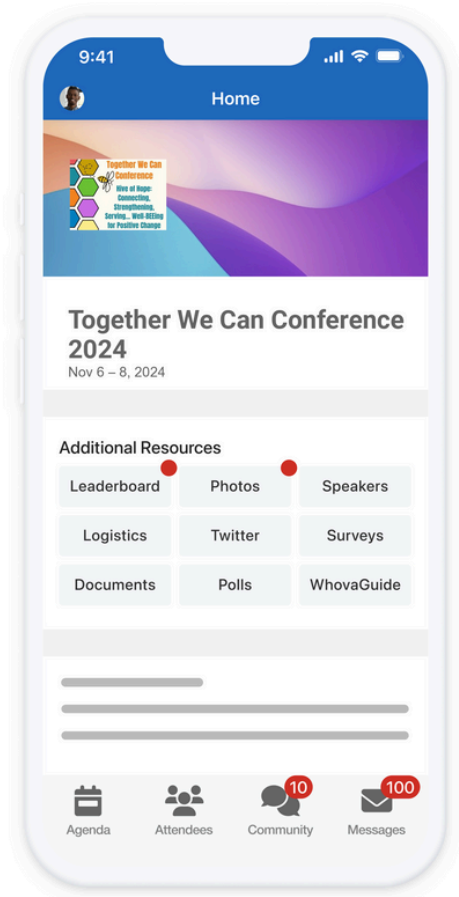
9:41

Home

Together We Can Conference

Hive of Hope: Connecting, Strengthening, Serving... Well-BEEing for Positive Change

Together We Can Conference 2024

Nov 6 – 8, 2024

Additional Resources

| Leaderboard | Photos | Speakers |
|---|---|---|
| Logistics | Twitter | Surveys |
| Documents | Polls | WhovaGuide |

Agenda

Attendees

10

Community

100

Messages